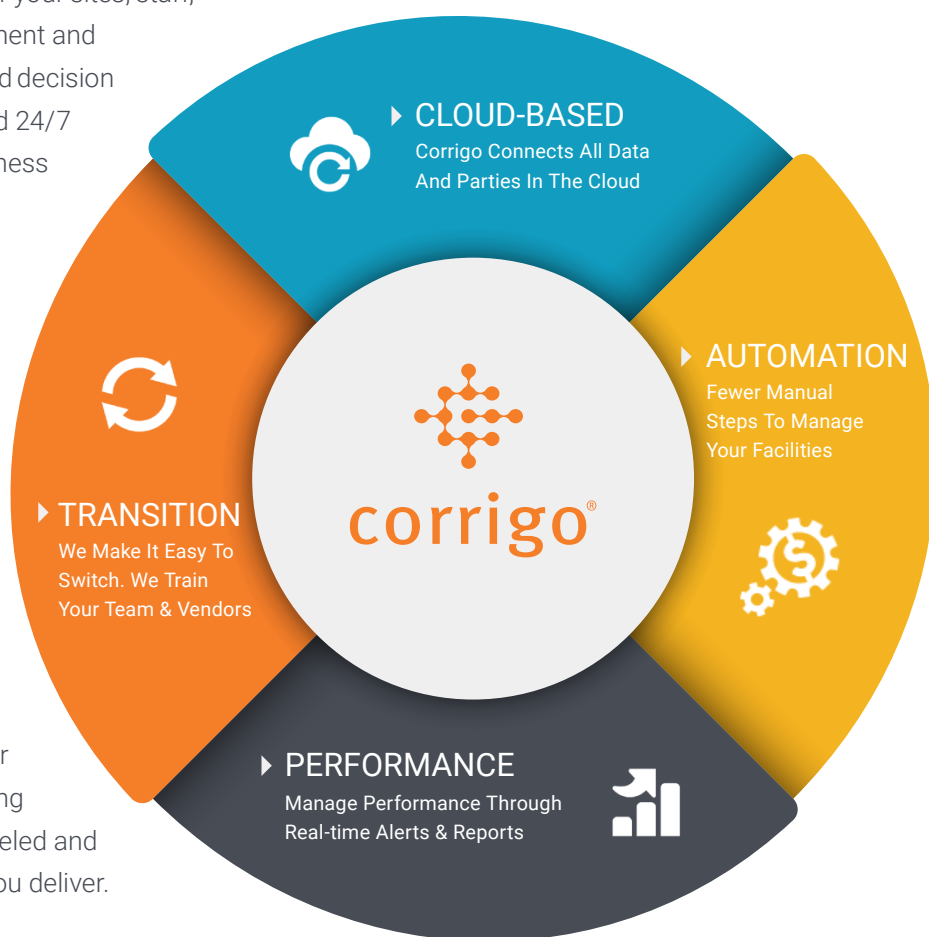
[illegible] your sites, staff,
ment and
d decision
d 24/7
ness

CLOUD-BASED
Corrigo Connects All Data And Parties In The Cloud

AUTOMATION
Fewer Manual Steps To Manage Your Facilities

TRANSITION
We Make It Easy To Switch. We Train Your Team & Vendors

corrigo®

PERFORMANCE
Manage Performance Through Real-time Alerts & Reports

r
ng
eled and
ou deliver.